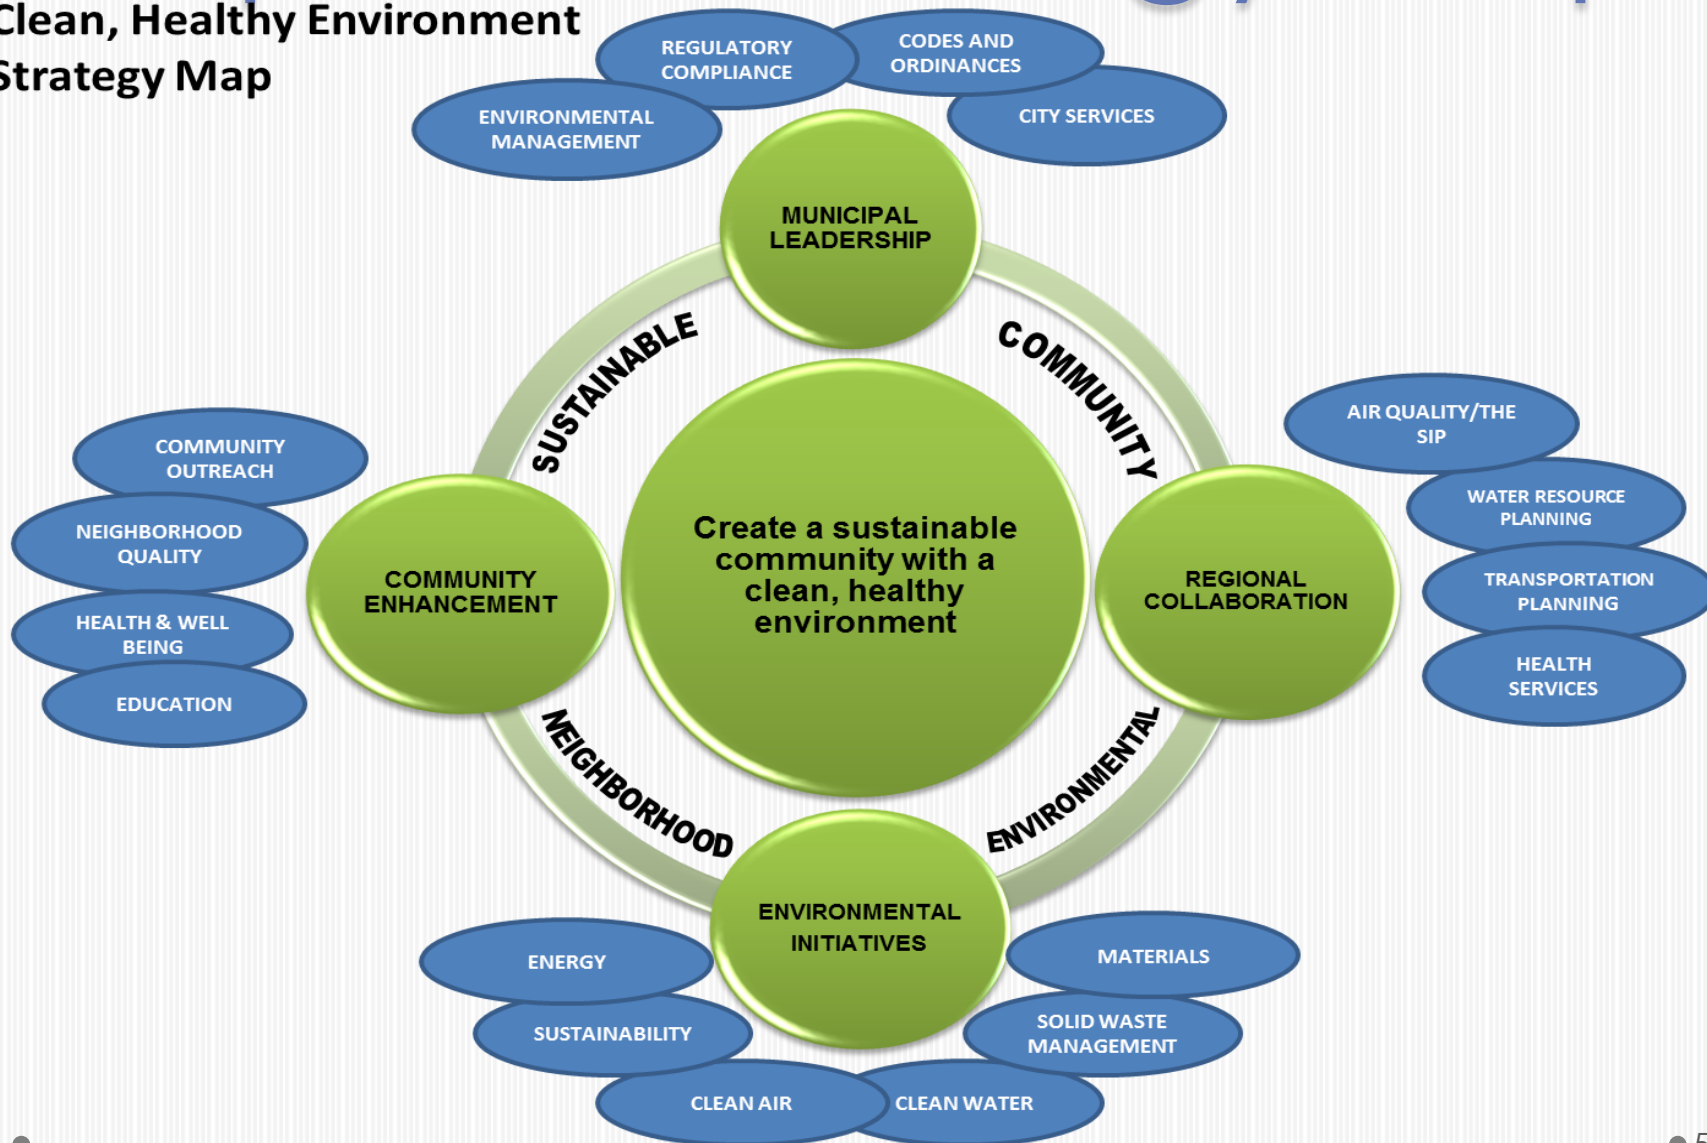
Clean, Healthy Environment Strategy Map

REGULATORY COMPLIANCE

CODES AND ORDINANCES

ENVIRONMENTAL MANAGEMENT

CITY SERVICES

MUNICIPAL LEADERSHIP

SUSTAINABLE

COMMUNITY

AIR QUALITY/THE SIP

COMMUNITY OUTREACH

WATER RESOURCE PLANNING

NEIGHBORHOOD QUALITY

Create a sustainable community with a clean, healthy environment

COMMUNITY ENHANCEMENT

REGIONAL COLLABORATION

TRANSPORTATION PLANNING

HEALTH & WELL BEING

HEALTH SERVICES

EDUCATION

NEIGHBORHOOD

ENVIRONMENTAL

ENVIRONMENTAL INITIATIVES

ENERGY

MATERIALS

SUSTAINABILITY

SOLID WASTE MANAGEMENT

CLEAN AIR

CLEAN WATER